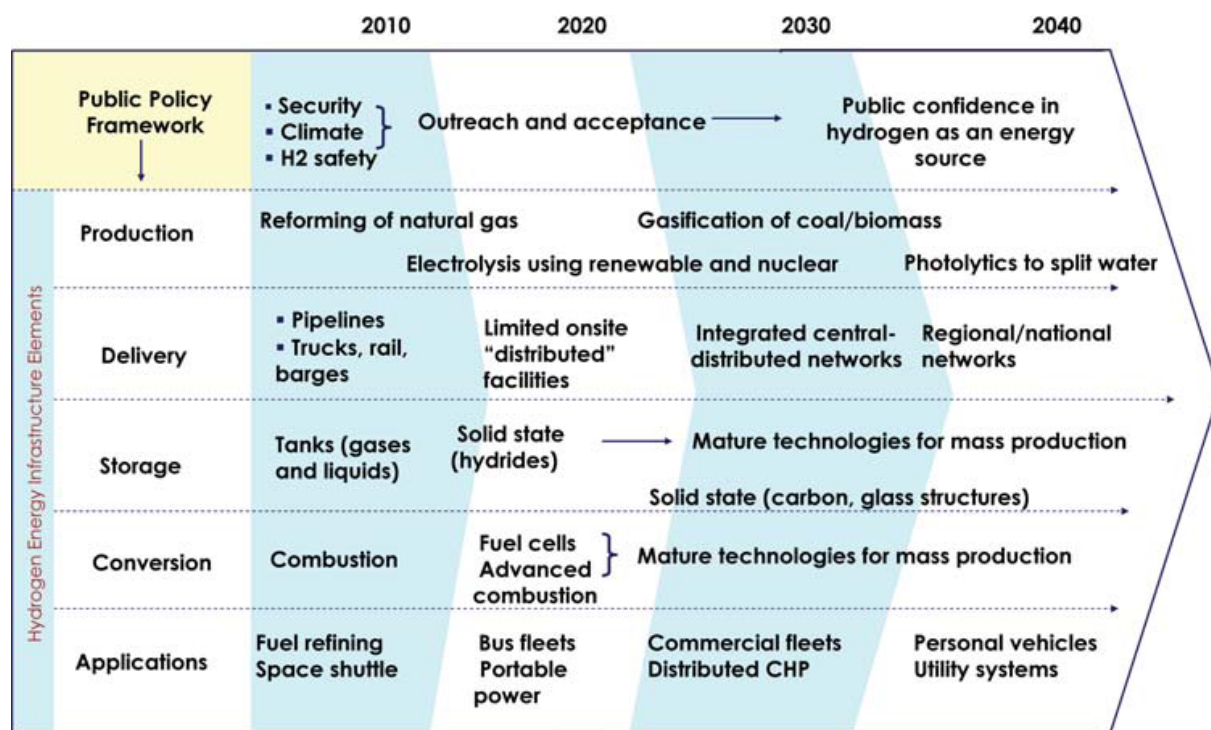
| | 2010 | 2020 | 2030 | 2040 |
|---|---|---|---|---|
| Public Policy Framework | ▪ Security ▪ Climate ▪ H2 safety | Outreach and acceptance → | | Public confidence in hydrogen as an energy source |
| Production | Reforming of natural gas | Electrolysis using renewable and nuclear | Gasification of coal/biomass | Photolytics to split water |
| Delivery | ▪ Pipelines ▪ Trucks, rail, barges | Limited onsite "distributed" facilities | Integrated central-distributed networks | Regional/national networks |
| Storage | Tanks (gases and liquids) | Solid state (hydrides) → | Mature technologies for mass production; Solid state (carbon, glass structures) | |
| Conversion | Combustion | Fuel cells Advanced combustion | Mature technologies for mass production | |
| Applications | Fuel refining Space shuttle | Bus fleets Portable power | Commercial fleets Distributed CHP | Personal vehicles Utility systems |

Hydrogen Energy Infrastructure Elements